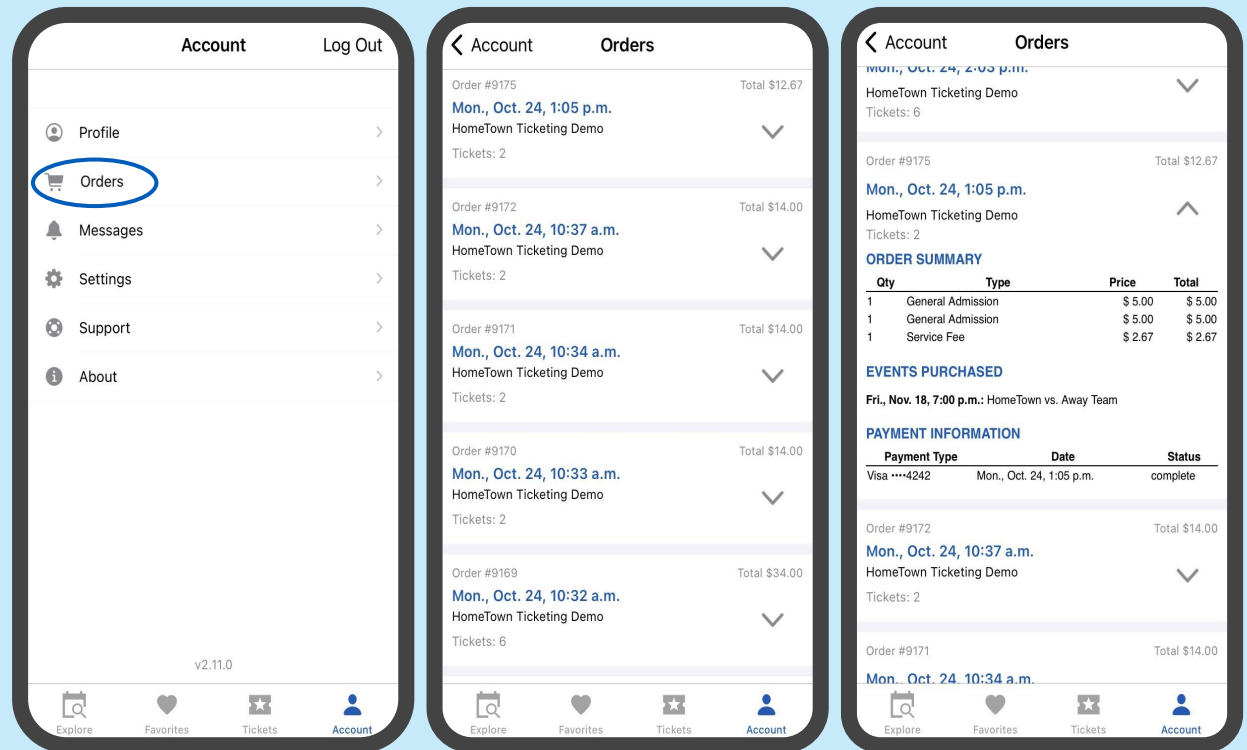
Account Log Out

Profile

Orders

Messages

Settings

Support

About

v2.11.0

Explore Favorites Tickets Account

Account Orders

Order #9175 Total $12.67
Mon., Oct. 24, 1:05 p.m.
HomeTown Ticketing Demo
Tickets: 2

Order #9172 Total $14.00
Mon., Oct. 24, 10:37 a.m.
HomeTown Ticketing Demo
Tickets: 2

Order #9171 Total $14.00
Mon., Oct. 24, 10:34 a.m.
HomeTown Ticketing Demo
Tickets: 2

Order #9170 Total $14.00
Mon., Oct. 24, 10:33 a.m.
HomeTown Ticketing Demo
Tickets: 2

Order #9169 Total $34.00
Mon., Oct. 24, 10:32 a.m.
HomeTown Ticketing Demo
Tickets: 6

Explore Favorites Tickets Account

Account Orders

Mon., Oct. 24, 2:03 p.m.
HomeTown Ticketing Demo
Tickets: 6

Order #9175 Total $12.67
Mon., Oct. 24, 1:05 p.m.
HomeTown Ticketing Demo
Tickets: 2

ORDER SUMMARY

| Qty | Type | Price | Total |
|---|---|---|---|
| 1 | General Admission | $ 5.00 | $ 5.00 |
| 1 | General Admission | $ 5.00 | $ 5.00 |
| 1 | Service Fee | $ 2.67 | $ 2.67 |

EVENTS PURCHASED

Fri., Nov. 18, 7:00 p.m.: HomeTown vs. Away Team

PAYMENT INFORMATION

| Payment Type | Date | Status |
|---|---|---|
| Visa ••••4242 | Mon., Oct. 24, 1:05 p.m. | complete |

Order #9172 Total $14.00
Mon., Oct. 24, 10:37 a.m.
HomeTown Ticketing Demo
Tickets: 2

Order #9171 Total $14.00
Mon., Oct. 24, 10:34 a.m.

Explore Favorites Tickets Account